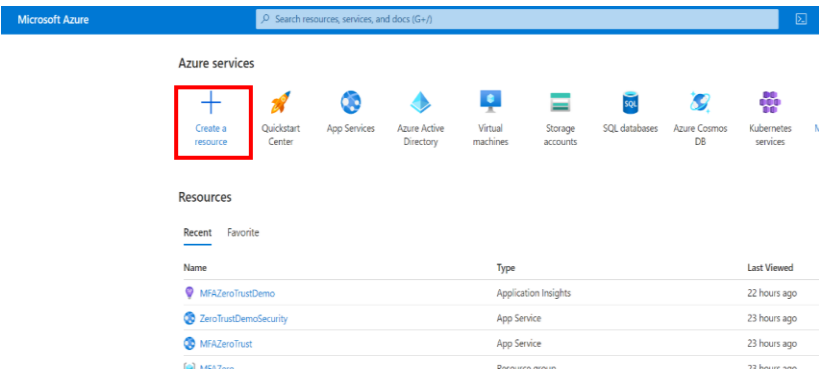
Microsoft Azure

Search resources, services, and docs (G+/)

Azure services

Create a resource

Quickstart Center

App Services

Azure Active Directory

Virtual machines

Storage accounts

SQL databases

Azure Cosmos DB

Kubernetes services

M

SQL

Resources

Recent Favorite

| Name | Type | Last Viewed |
|---|---|---|
| MFAZeroTrustDemo | Application Insights | 22 hours ago |
| ZeroTrustDemoSecurity | App Service | 23 hours ago |
| MFAZeroTrust | App Service | 23 hours ago |
| MFAZero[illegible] | Resource group | 23 hours ago |